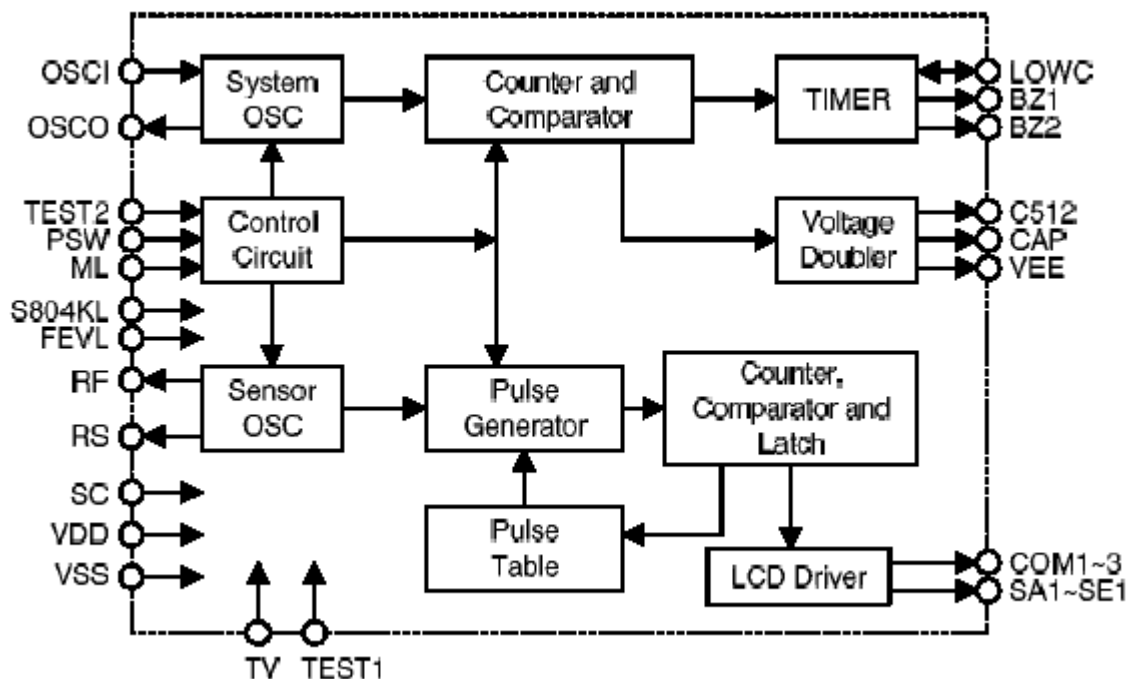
OSCI
OSCO
TEST2
PSW
ML
S804KL
FEVL
RF
RS
SC
VDD
VSS

System OSC

Counter and Comparator

TIMER

LOWC
BZ1
BZ2

Control Circuit

Voltage Doubler

C512
CAP
VEE

Sensor OSC

Pulse Generator

Counter, Comparator and Latch

Pulse Table

LCD Driver

COM1~3
SA1~SE1

TV
TEST1